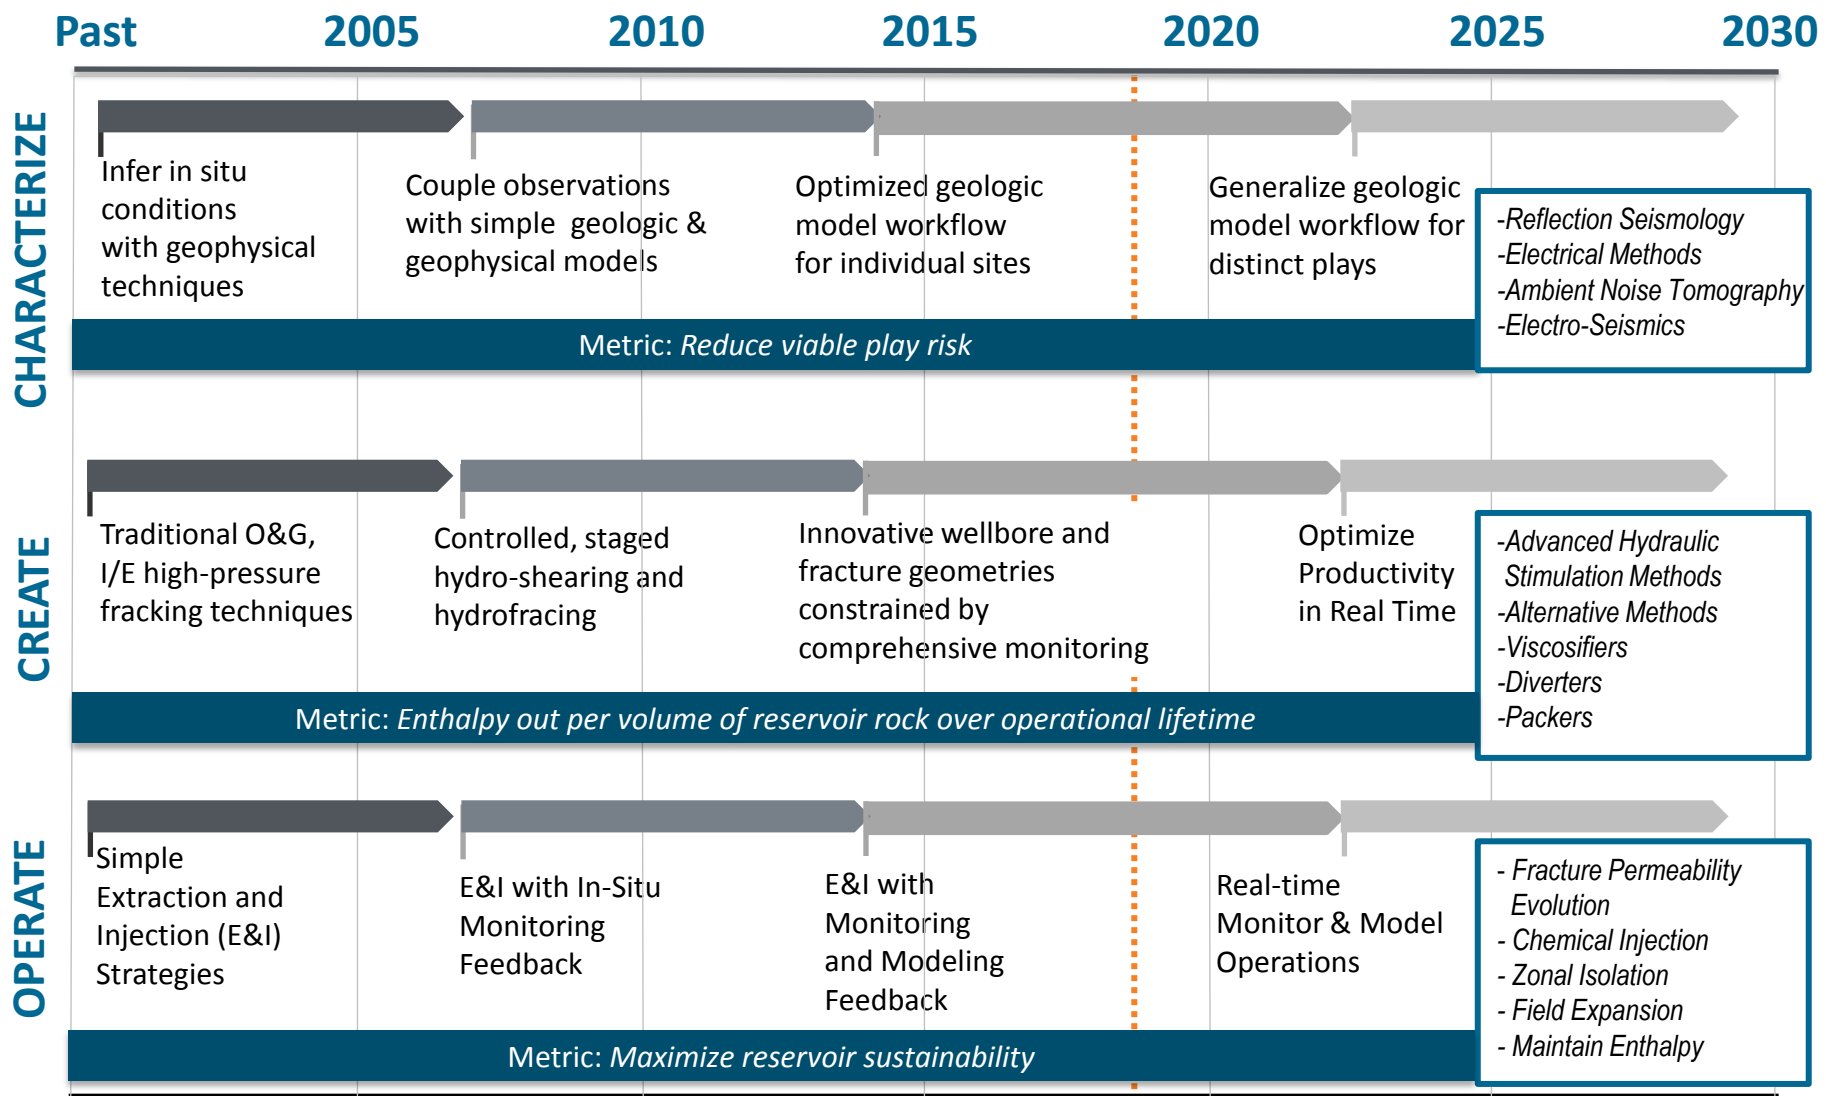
Past 2005 2010 2015 2020 2025 2030

CHARACTERIZE

Infer in situ conditions with geophysical techniques

Couple observations with simple geologic & geophysical models

Optimized geologic model workflow for individual sites

Generalize geologic model workflow for distinct plays

-Reflection Seismology
-Electrical Methods
-Ambient Noise Tomography
-Electro-Seismics

Metric: *Reduce viable play risk*

CREATE

Traditional O&G, I/E high-pressure fracking techniques

Controlled, staged hydro-shearing and hydrofracing

Innovative wellbore and fracture geometries constrained by comprehensive monitoring

Optimize Productivity in Real Time

-Advanced Hydraulic Stimulation Methods
-Alternative Methods
-Viscosifiers
-Diverters
-Packers

Metric: *Enthalpy out per volume of reservoir rock over operational lifetime*

OPERATE

Simple Extraction and Injection (E&I) Strategies

E&I with In-Situ Monitoring Feedback

E&I with Monitoring and Modeling Feedback

Real-time Monitor & Model Operations

- Fracture Permeability Evolution
- Chemical Injection
- Zonal Isolation
- Field Expansion
- Maintain Enthalpy

Metric: *Maximize reservoir sustainability*